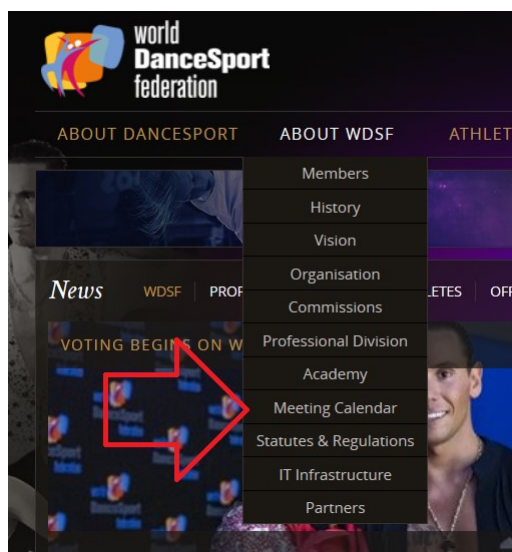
world DanceSport federation

ABOUT DANCESPORT ABOUT WDSF ATHLET

Members
History
Vision
Organisation
Commissions
Professional Division
Academy
Meeting Calendar
Statutes & Regulations
IT Infrastructure
Partners

News WDSF PROF LETES OFF

VOTING BEGINS ON W